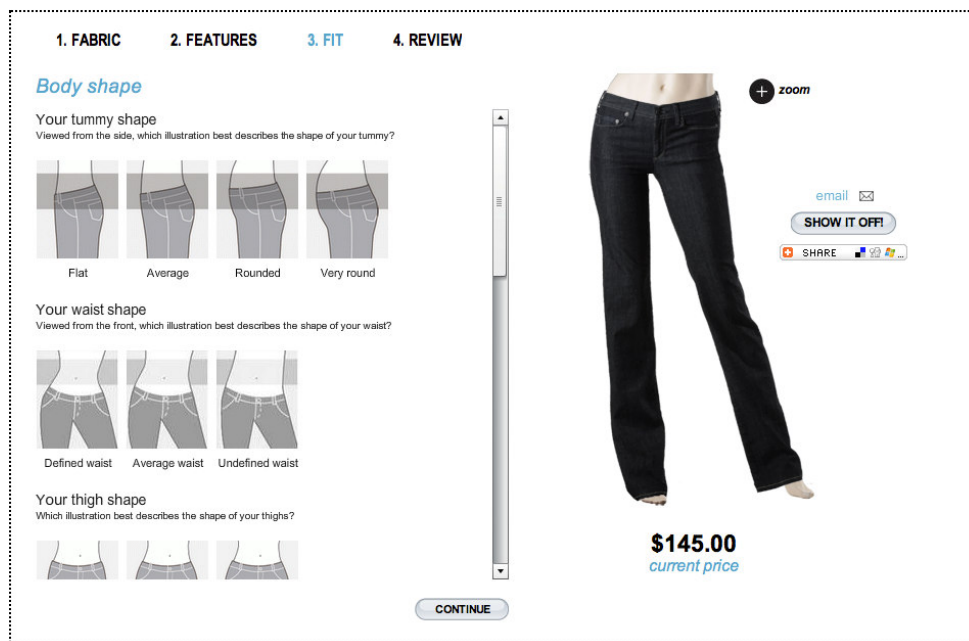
1. FABRIC 2. FEATURES 3. FIT 4. REVIEW

Body shape

Your tummy shape
Viewed from the side, which illustration best describes the shape of your tummy?

Flat Average Rounded Very round

Your waist shape
Viewed from the front, which illustration best describes the shape of your waist?

Defined waist Average waist Undefined waist

Your thigh shape
Which illustration best describes the shape of your thighs?

zoom

email

SHOW IT OFF!

SHARE

$145.00
current price

CONTINUE